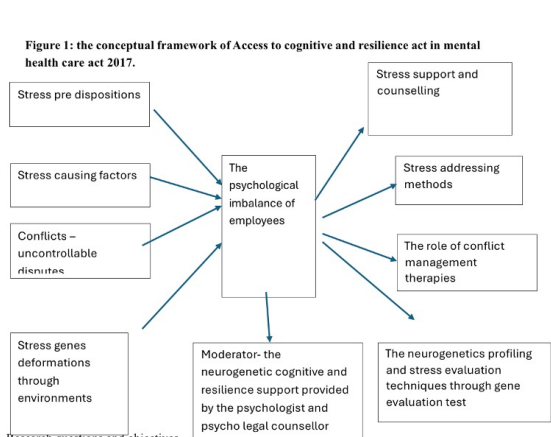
Figure 1: the conceptual framework of Access to cognitive and resilience act in mental health care act 2017.

Stress pre dispositions

Stress causing factors

Conflicts – uncontrollable disputes

Stress genes deformations through environments

The psychological imbalance of employees

Stress support and counselling

Stress addressing methods

The role of conflict management therapies

The neurogenetics profiling and stress evaluation techniques through gene evaluation test

Moderator- the neurogenetic cognitive and resilience support provided by the psychologist and psycho legal counsellor

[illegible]